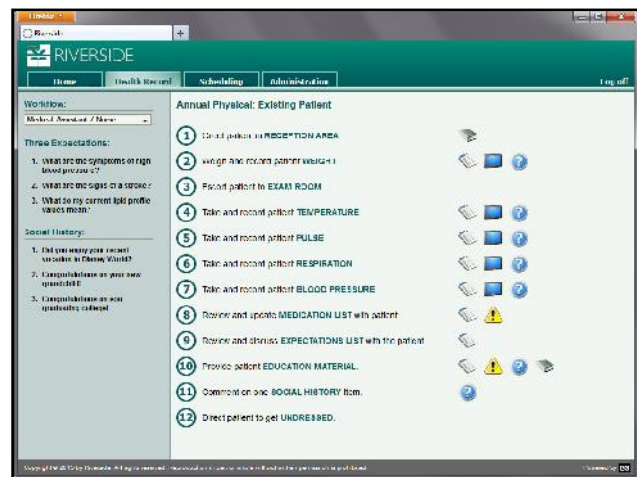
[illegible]

Riverside

RIVERSIDE

Home | Health Record | Scheduling | Administration | Log off

Workflow:

Medical Assistant / Nurse

Three Expectations:

1. What are the symptoms of high blood pressure?

2. What are the signs of a stroke?

3. What do my current lipid profile values mean?

Social History:

1. Did you enjoy your recent vacation in Disney World?

2. Congratulations on your new grandchild!

3. Congratulations on son graduating college!

Annual Physical: Existing Patient

1 Greet patient in RECEPTION AREA

2 Weigh and record patient WEIGHT

3 Escort patient to EXAM ROOM

4 Take and record patient TEMPERATURE

5 Take and record patient PULSE

6 Take and record patient RESPIRATION

7 Take and record patient BLOOD PRESSURE

8 Review and update MEDICATION LIST with patient

9 Review and discuss EXPECTATIONS LIST with the patient

10 Provide patient EDUCATION MATERIAL.

11 Comment on one SOCIAL HISTORY item.

12 Direct patient to get UNDRESSED.

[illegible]